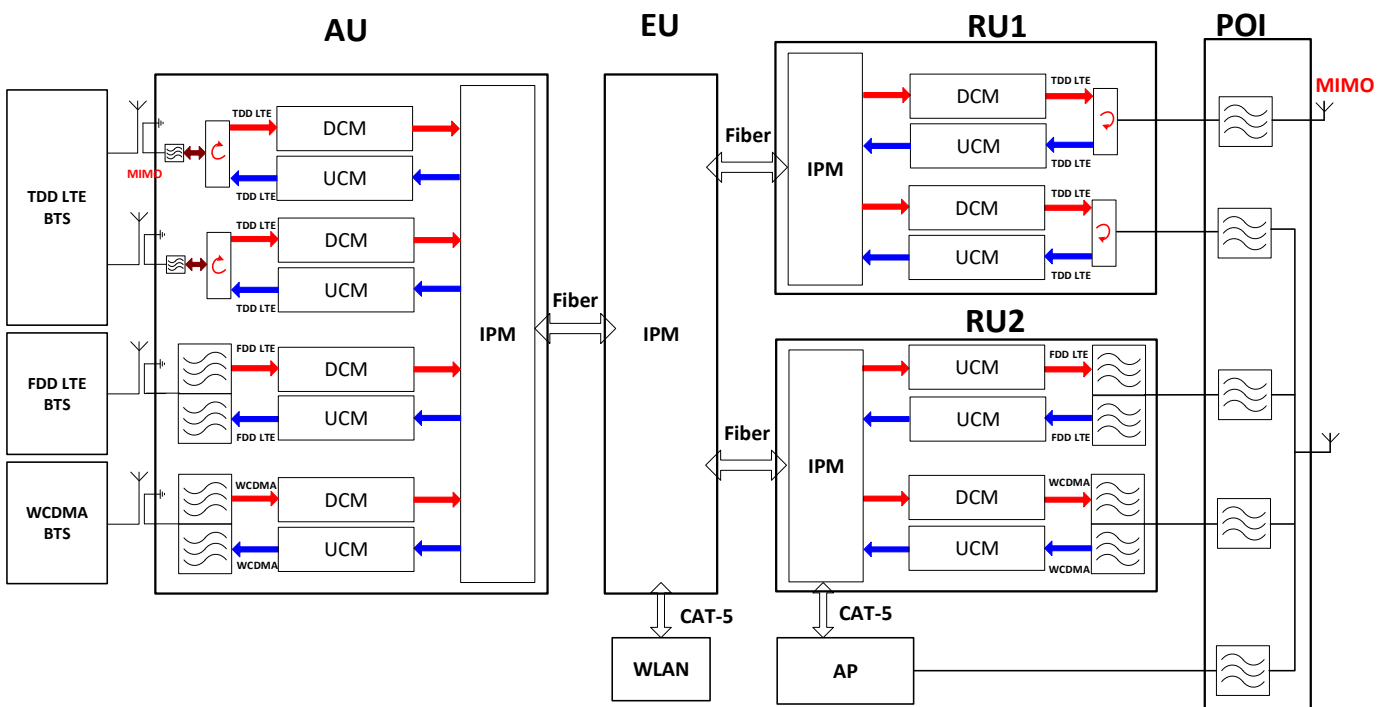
AU

EU

RU1

POI

TDD LTE BTS

MIMO

TDD LTE
DCM
UCM
TDD LTE

TDD LTE
DCM
UCM
TDD LTE

FDD LTE BTS

FDD LTE
DCM
UCM
FDD LTE

WCDMA BTS

WCDMA
DCM
UCM
WCDMA

IPM

Fiber

IPM

Fiber

IPM

DCM
TDD LTE
UCM
TDD LTE
TDD LTE
DCM
UCM
TDD LTE

MIMO

RU2

Fiber

IPM

UCM
FDD LTE
UCM
FDD LTE
WCDMA
DCM
UCM
WCDMA

CAT-5

WLAN

CAT-5

AP